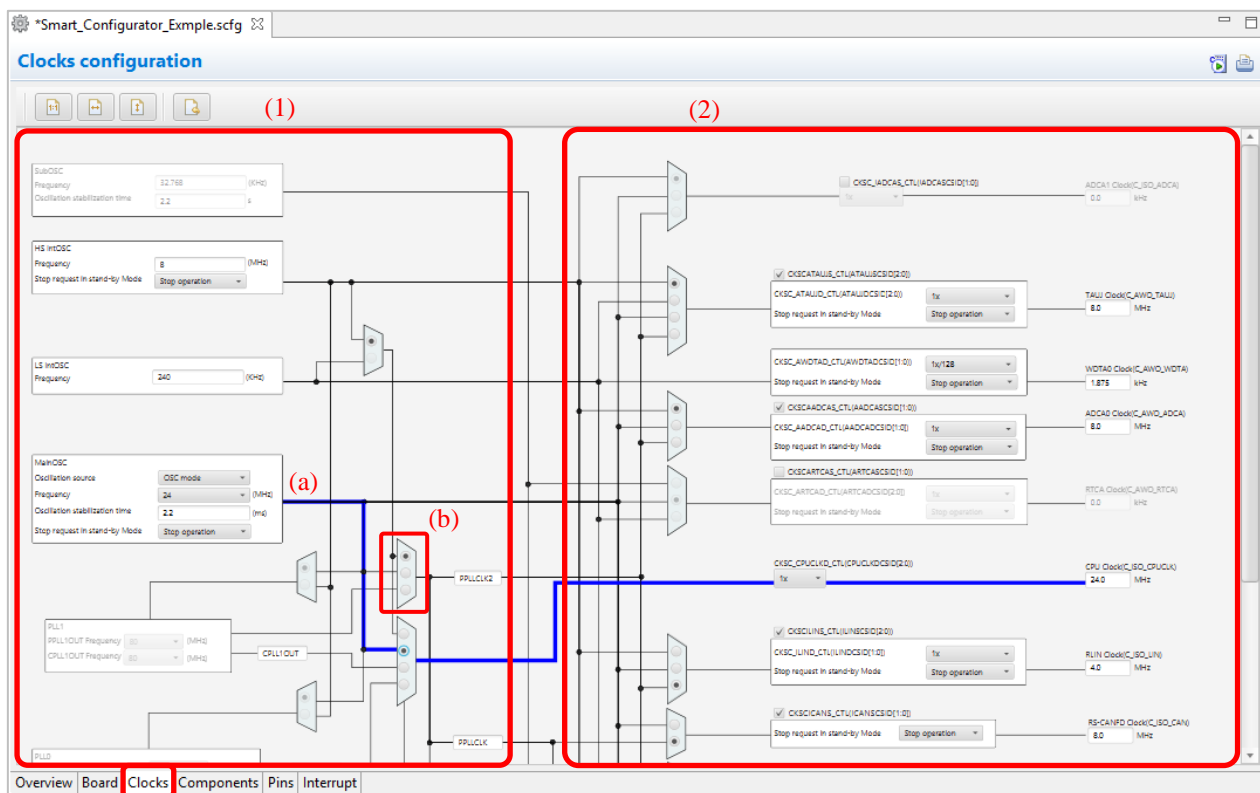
*Smart_Configurator_Exmple.scfg

Clocks configuration

(1)

(2)

SubOSC
Frequency 32.768 (KHz)
Oscillation stabilization time 2.2 s

HS IntOSC
Frequency 8 (MHz)
Stop request in stand-by Mode Stop operation

LS IntOSC
Frequency 240 (KHz)

MainOSC
Oscillation source OSC mode
Frequency 24 (MHz)
Oscillation stabilization time 2.2 (ms)
Stop request in stand-by Mode Stop operation

(a)

(b)

PPLLCLK2

PLL1
PPLL1OUT Frequency 80 (MHz)
CPLL1OUT Frequency 80 (MHz)

CPLL1OUT

PPLLCLK

PLL0

CKSC_IADCAS_CTL(IADCASCSID[1:0])
1x
ADCA1 Clock(C_ISO_ADCA)
0.0 kHz

CKSCATAUJS_CTL(ATAUJSCSID[2:0])
CKSC_ATAUJD_CTL(ATAUJDCSID[2:0]) 1x
Stop request in stand-by Mode Stop operation
TAUJ Clock(C_AWO_TAUJ)
8.0 MHz

CKSC_AWDTAD_CTL(AWDTADCSID[1:0]) 1x/128
Stop request in stand-by Mode Stop operation
WDTA0 Clock(C_AWO_WDTA)
1.875 kHz

CKSCAADCAS_CTL(AADCASCSID[1:0])
CKSC_AADCAD_CTL(AADCADCSID[1:0]) 1x
Stop request in stand-by Mode Stop operation
ADCA0 Clock(C_AWO_ADCA)
8.0 MHz

CKSCARTCAS_CTL(ARTCASCSID[1:0])
CKSC_ARTCAD_CTL(ARTCADCSID[2:0]) 1x
Stop request in stand-by Mode Stop operation
RTCA Clock(C_AWO_RTCA)
0.0 kHz

CKSC_CPUCLKD_CTL(CPUCLKDCSID[2:0])
1x
CPU Clock(C_ISO_CPUCLK)
24.0 MHz

CKSCILINS_CTL(ILINSCSID[2:0])
CKSC_ILIND_CTL(ILINDCSID[1:0]) 1x
Stop request in stand-by Mode Stop operation
RLIN Clock(C_ISO_LIN)
4.0 MHz

CKSCICANS_CTL(ICANSCSID[1:0])
Stop request in stand-by Mode Stop operation
RS-CANFD Clock(C_ISO_CAN)
8.0 MHz

Overview | Board | Clocks | Components | Pins | Interrupt